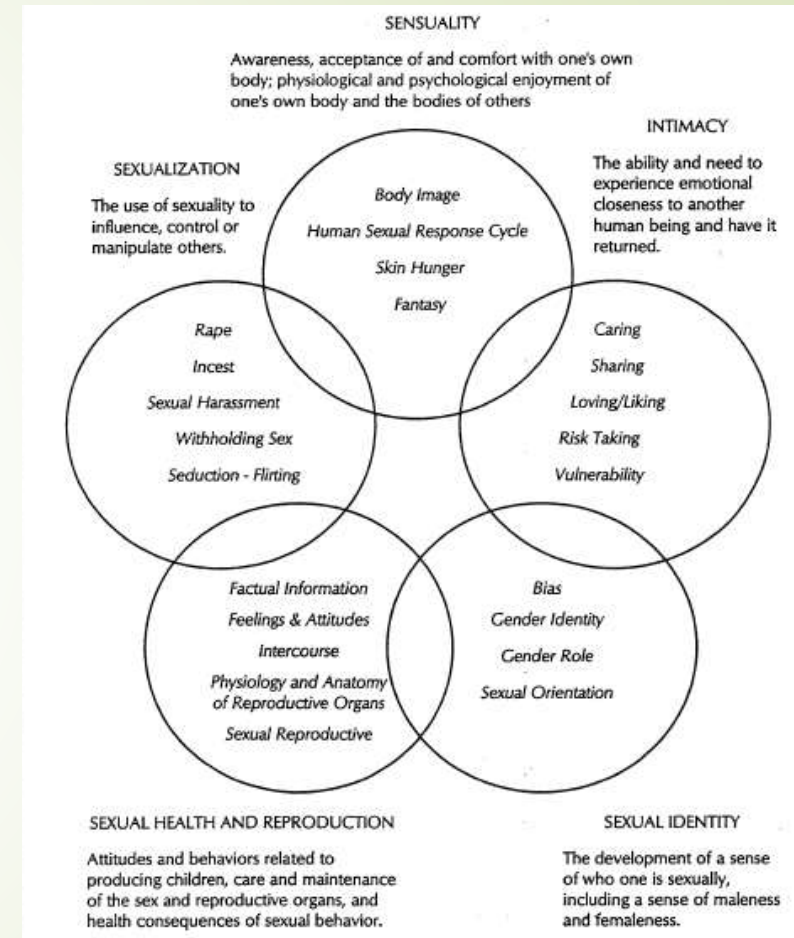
SENSUALITY

Awareness, acceptance of and comfort with one's own body; physiological and psychological enjoyment of one's own body and the bodies of others

INTIMACY

The ability and need to experience emotional closeness to another human being and have it returned.

SEXUALIZATION

The use of sexuality to influence, control or manipulate others.

Body Image

Human Sexual Response Cycle

Skin Hunger

Fantasy

Rape

Incest

Sexual Harassment

Withholding Sex

Seduction - Flirting

Caring

Sharing

Loving/Liking

Risk Taking

Vulnerability

Factual Information

Feelings & Attitudes

Intercourse

Physiology and Anatomy of Reproductive Organs

Sexual Reproductive

Bias

Gender Identity

Gender Role

Sexual Orientation

SEXUAL HEALTH AND REPRODUCTION

Attitudes and behaviors related to producing children, care and maintenance of the sex and reproductive organs, and health consequences of sexual behavior.

SEXUAL IDENTITY

The development of a sense of who one is sexually, including a sense of maleness and femaleness.